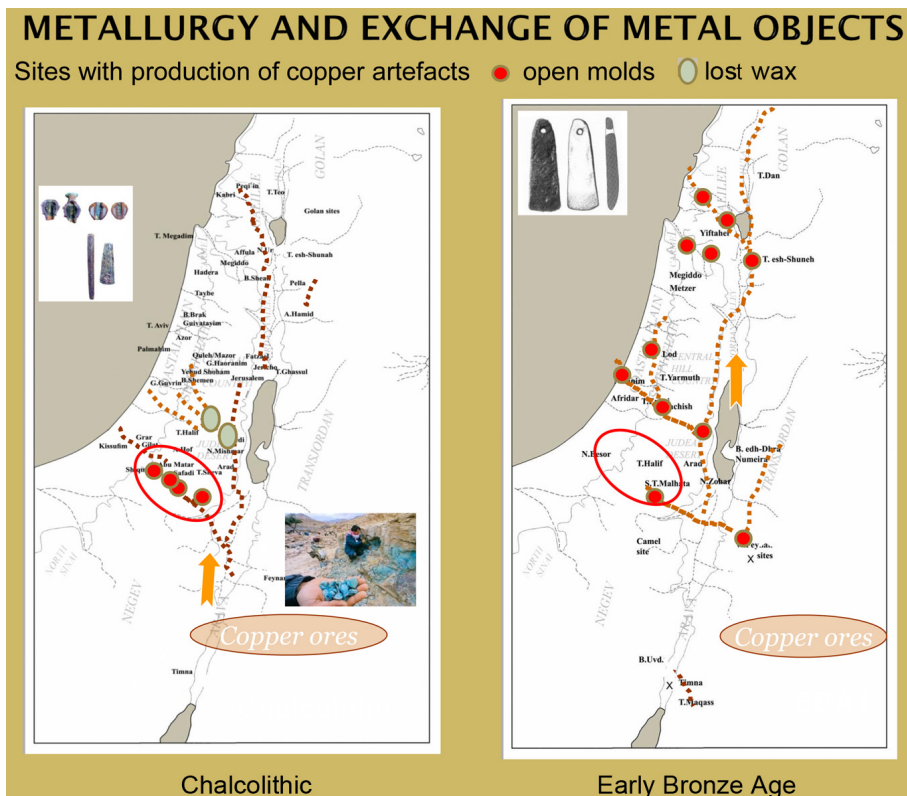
METALLURGY AND EXCHANGE OF METAL OBJECTS

Sites with production of copper artefacts open molds lost wax

Peqi'in
Kabri
T.Teo
GOLAN
Golan sites
T. Megadim
Afula
'Ur
T. esh-Shunah
Megiddo
Hadera
B.Shea
Pella
Taybe
B.Brak
Gaivatayim
A.Hamid
T. Aviv
Azor
Palmahim
Qulch/Mazor
G.Haoranim
Fatzael
Yehud Shoham
Jericho
B.Shemen
T.Ghassul
G.Guvrin
Jerusalem
T.Halif
N.Mishmar
Grar
Gilat
Kissufim
Hof
Shiqmim
Abu Matar
Safadi
T.Sheva
Arad
TRANSJORDAN
Feynan
NORTH SINAI
NEGEV
Copper ores
Timna

Chalcolithic

GOLAN
T.Dan
GALILEE
Yiftahel
T. esh-Shuneh
Megiddo
Metzer
CENTRAL HILL
Lod
T.Yarmuth
Afridar
Lachish
N.Besor
T.Halif
JUDEA
Arad
B. edh-Dhra
Numeira
S.T.Malhata
N.Zohar
Feynan sites
Camel site
NEGEV
ARAVA
Copper ores
B.Uvd.
Timna
T.Maqass

Early Bronze Age